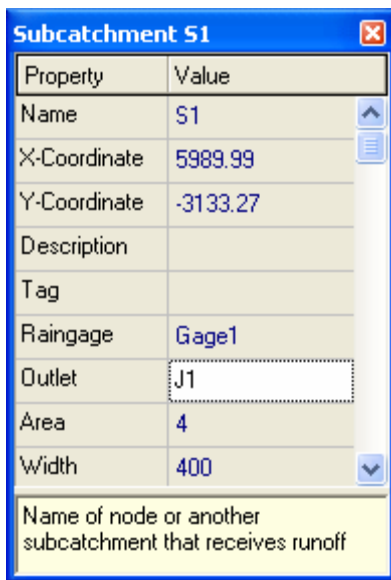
Subcatchment S1

| Property | Value |
|---|---|
| Name | S1 |
| X-Coordinate | 5989.99 |
| Y-Coordinate | -3133.27 |
| Description | |
| Tag | |
| Raingage | Gage1 |
| Outlet | J1 |
| Area | 4 |
| Width | 400 |

Name of node or another subcatchment that receives runoff